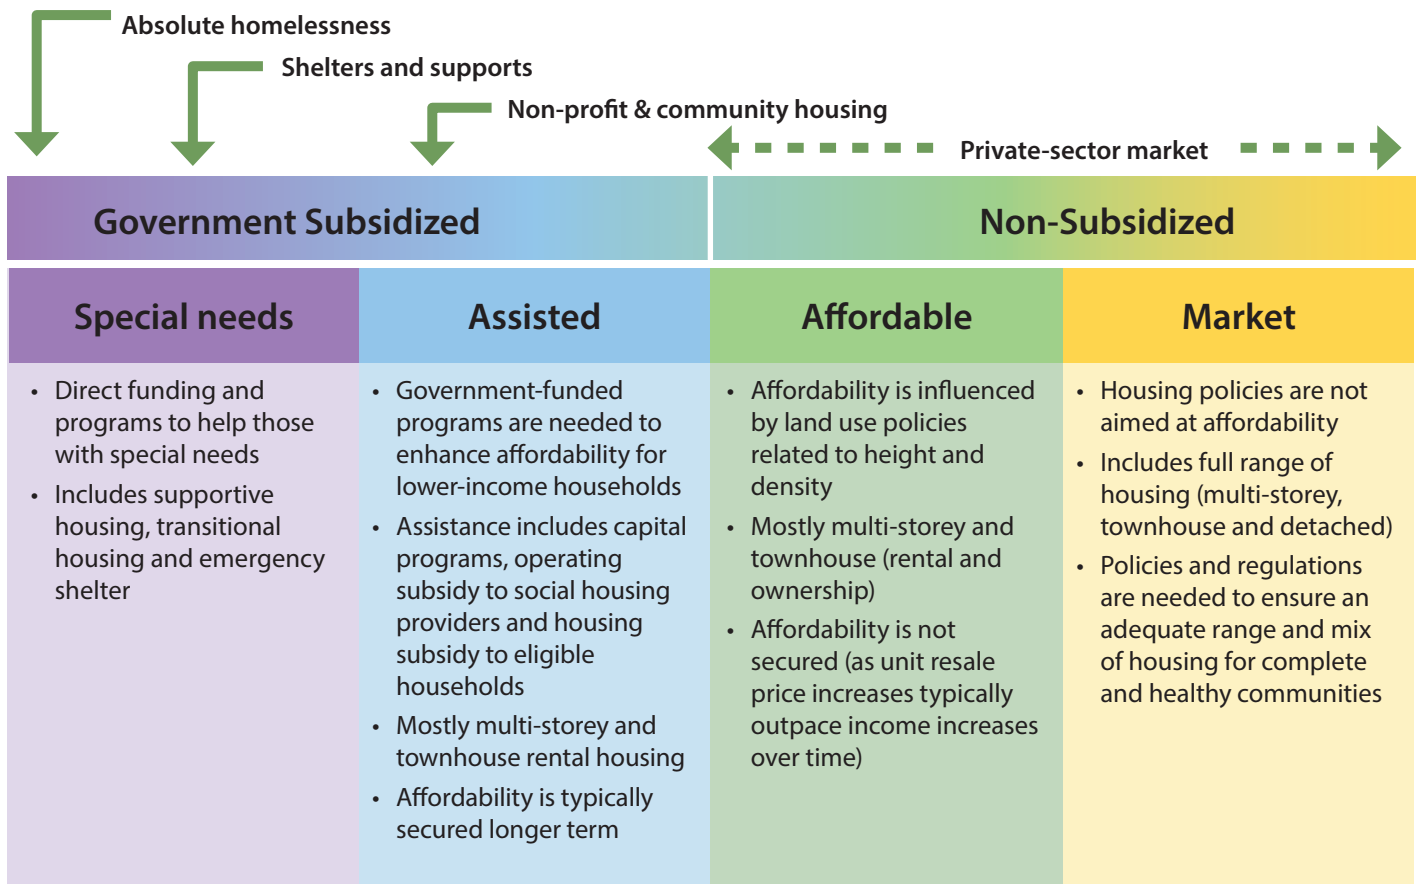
Absolute homelessness

Shelters and supports

Non-profit & community housing

Private-sector market

Government Subsidized

Non-Subsidized

| Special needs | Assisted | Affordable | Market |
|---|---|---|---|
| • Direct funding and programs to help those with special needs • Includes supportive housing, transitional housing and emergency shelter | • Government-funded programs are needed to enhance affordability for lower-income households • Assistance includes capital programs, operating subsidy to social housing providers and housing subsidy to eligible households • Mostly multi-storey and townhouse rental housing • Affordability is typically secured longer term | • Affordability is influenced by land use policies related to height and density • Mostly multi-storey and townhouse (rental and ownership) • Affordability is not secured (as unit resale price increases typically outpace income increases over time) | • Housing policies are not aimed at affordability • Includes full range of housing (multi-storey, townhouse and detached) • Policies and regulations are needed to ensure an adequate range and mix of housing for complete and healthy communities |